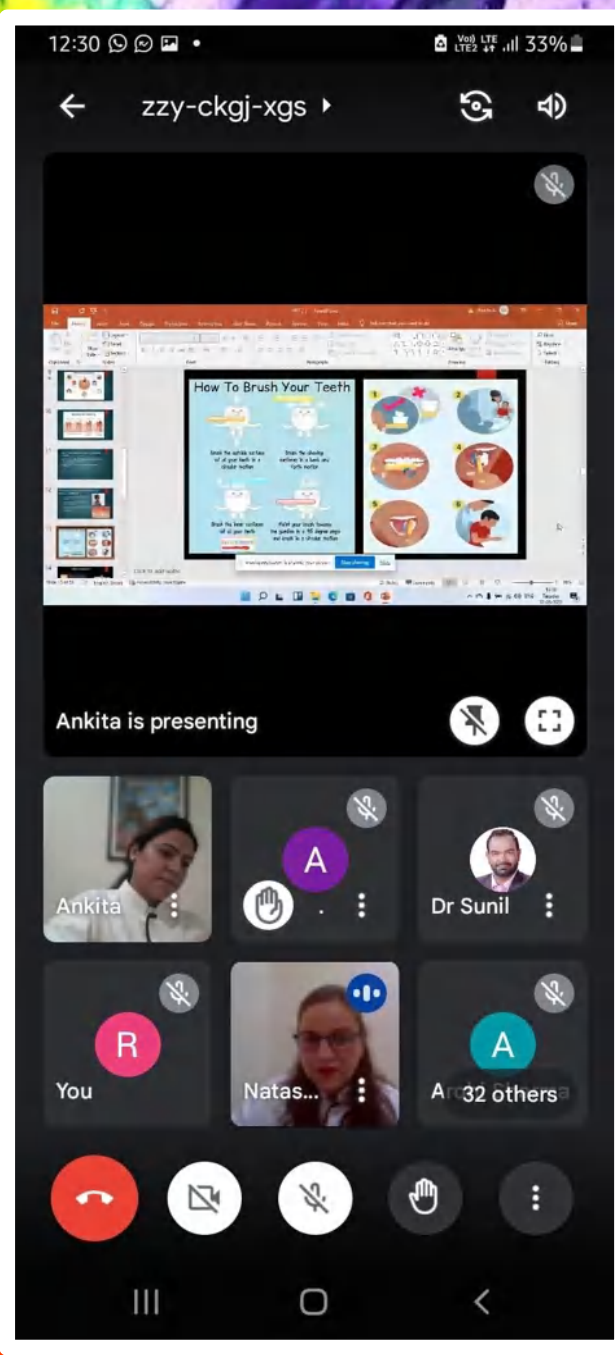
12:30

33%

zzy-ckgj-xgs

How To Brush Your Teeth

Brush the outside surfaces of all your teeth in a circular motion

Brush the chewing surfaces in a back and forth motion

Brush the inner surfaces of all your teeth

Point your brush towards the gumline in a 45 degree angle and brush in a circular motion

1 2 3 4 5 6

Ankita is presenting

Ankita

A

.

Dr Sunil

R

You

Natas...

A

Ar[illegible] 32 others